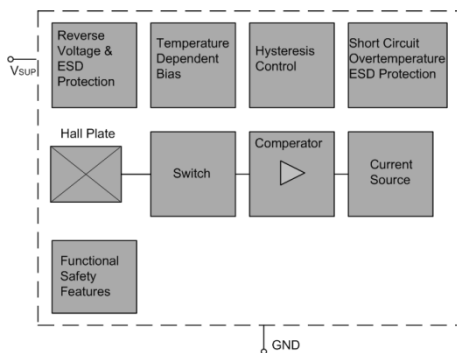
$V_{SUP}$

Reverse Voltage & ESD Protection

Temperature Dependent Bias

Hysteresis Control

Short Circuit Overtemperature ESD Protection

Hall Plate

Switch

Comperator

Current Source

Functional Safety Features

GND